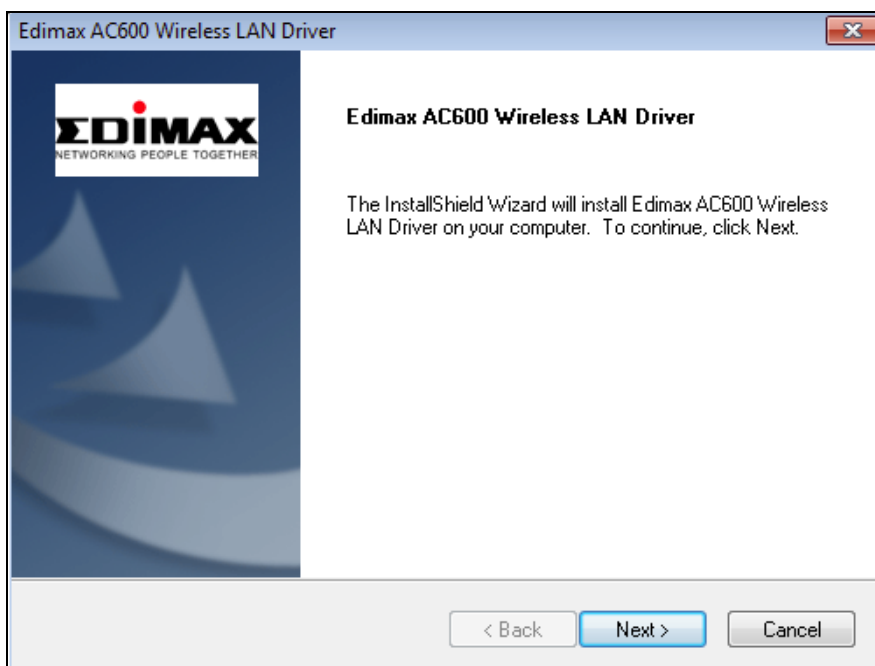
Edimax AC600 Wireless LAN Driver

EDIMAX
NETWORKING PEOPLE TOGETHER

Edimax AC600 Wireless LAN Driver

The InstallShield Wizard will install Edimax AC600 Wireless LAN Driver on your computer. To continue, click Next.

< Back
Next >
Cancel